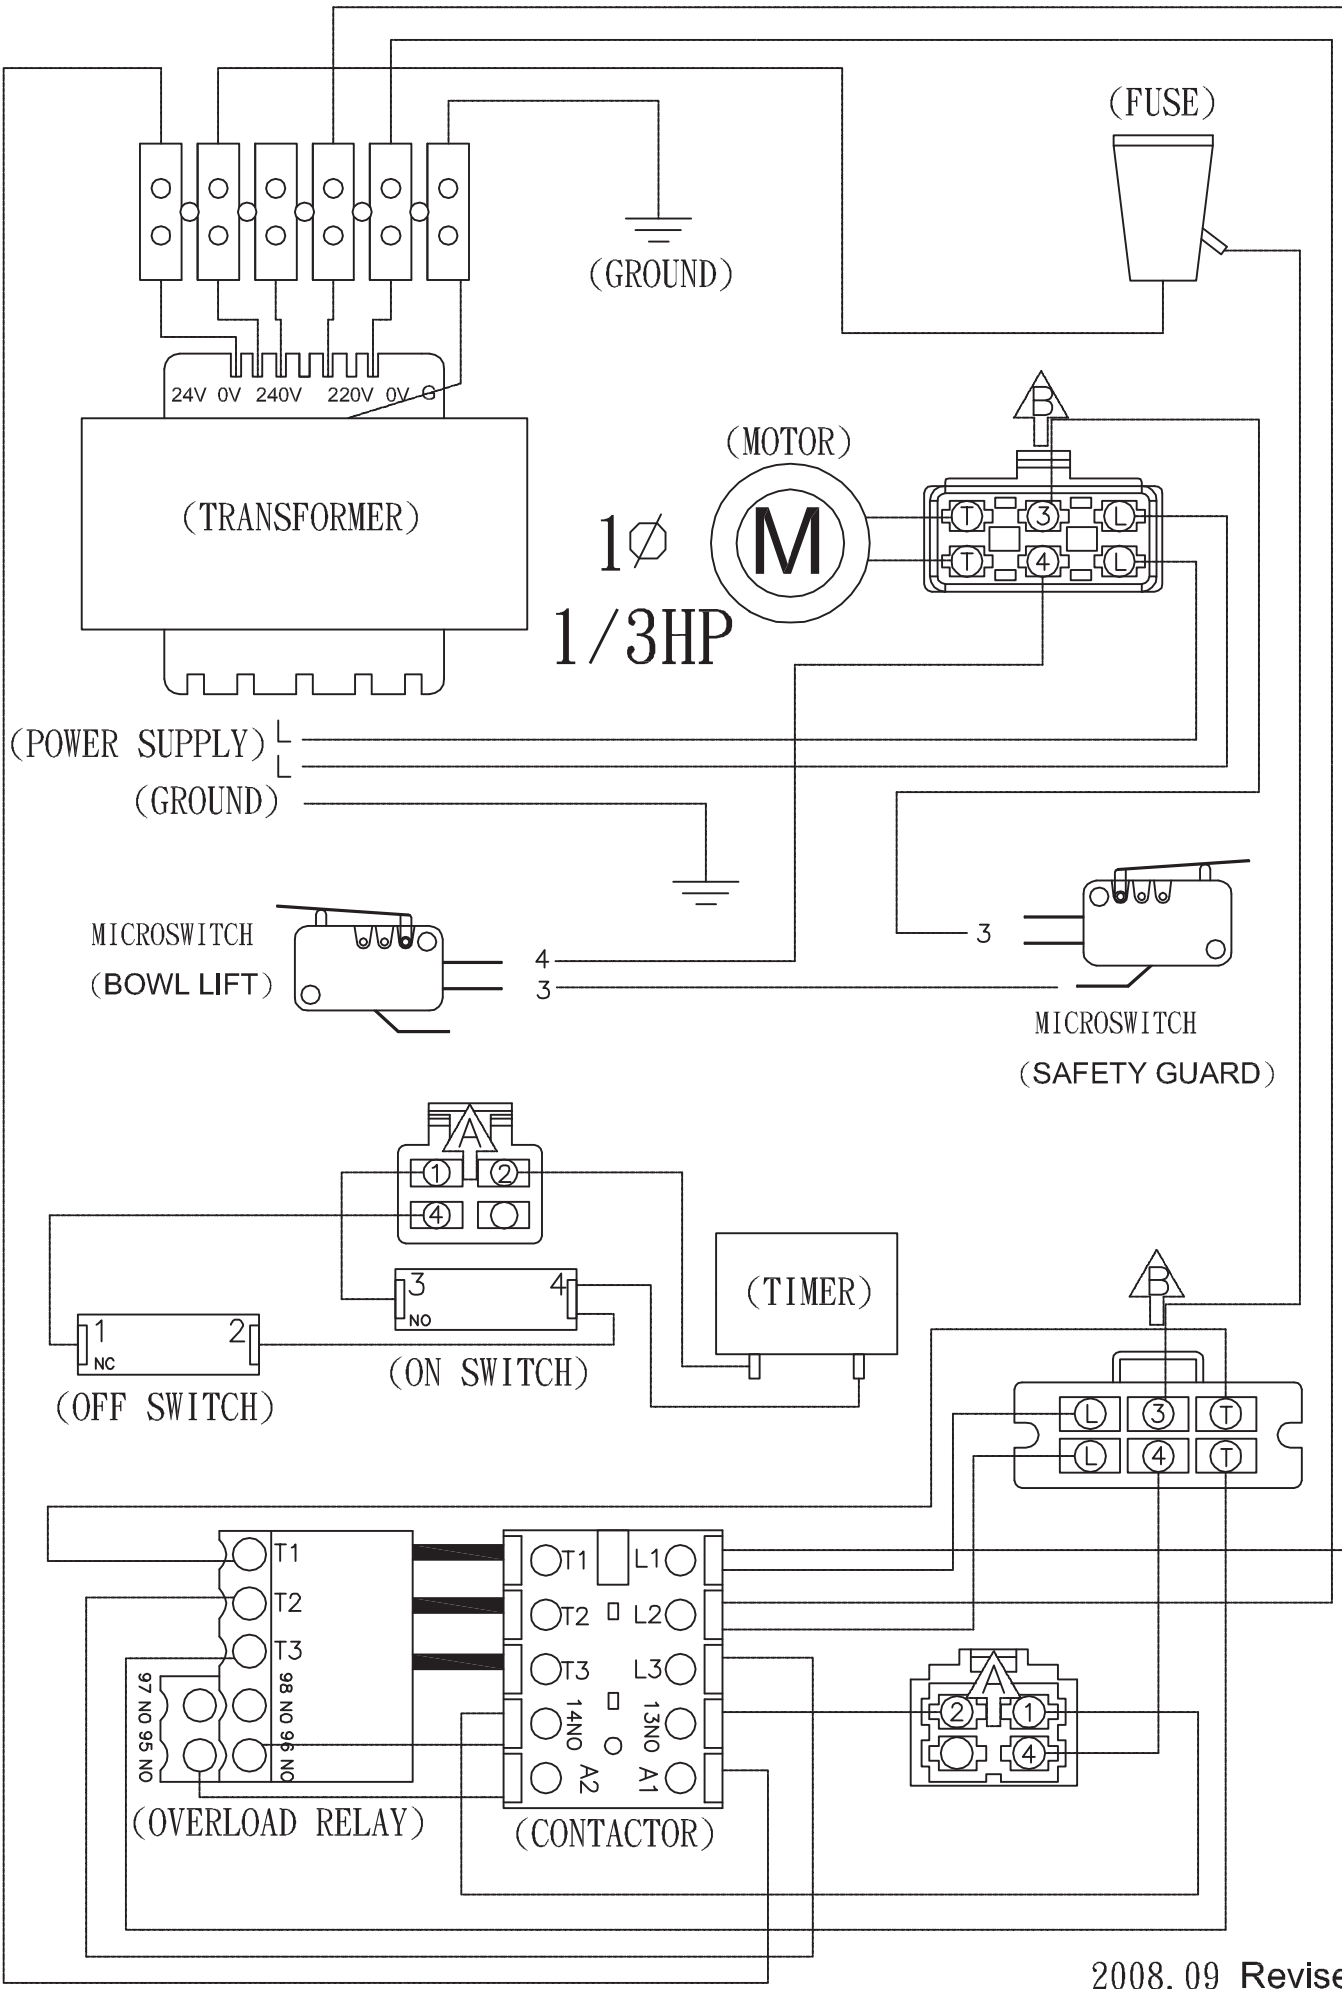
(FUSE)

(GROUND)

24V 0V 240V 220V 0V G

(TRANSFORMER)

(MOTOR)

M

$1\varnothing$

1/3HP

B

T 3 L
T 4 L

(POWER SUPPLY) L
L
(GROUND)

MICROSWITCH
(BOWL LIFT)

4
3

3

MICROSWITCH
(SAFETY GUARD)

A
1 2
4

3 NO 4
(ON SWITCH)

1 NC 2
(OFF SWITCH)

(TIMER)

B
L 3 T
L 4 T

T1
T2
T3
97 NO 95 NO
98 NO 96 NO
(OVERLOAD RELAY)

T1 L1
T2 L2
T3 L3
14NO 13NO
A2 A1
(CONTACTOR)

A
2 1
4

2008.09 Revise